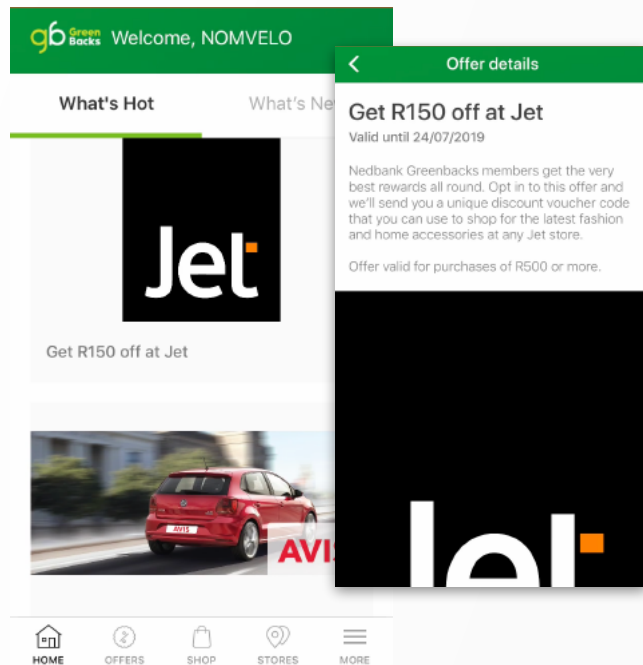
gb Green Backs Welcome, NOMVELO

What's Hot What's Ne

Jet

Get R150 off at Jet

AVIS

AVIS

HOME OFFERS SHOP STORES MORE

Offer details

Get R150 off at Jet

Valid until 24/07/2019

Nedbank Greenbacks members get the very best rewards all round. Opt in to this offer and we'll send you a unique discount voucher code that you can use to shop for the latest fashion and home accessories at any Jet store.

Offer valid for purchases of R500 or more.

Jet